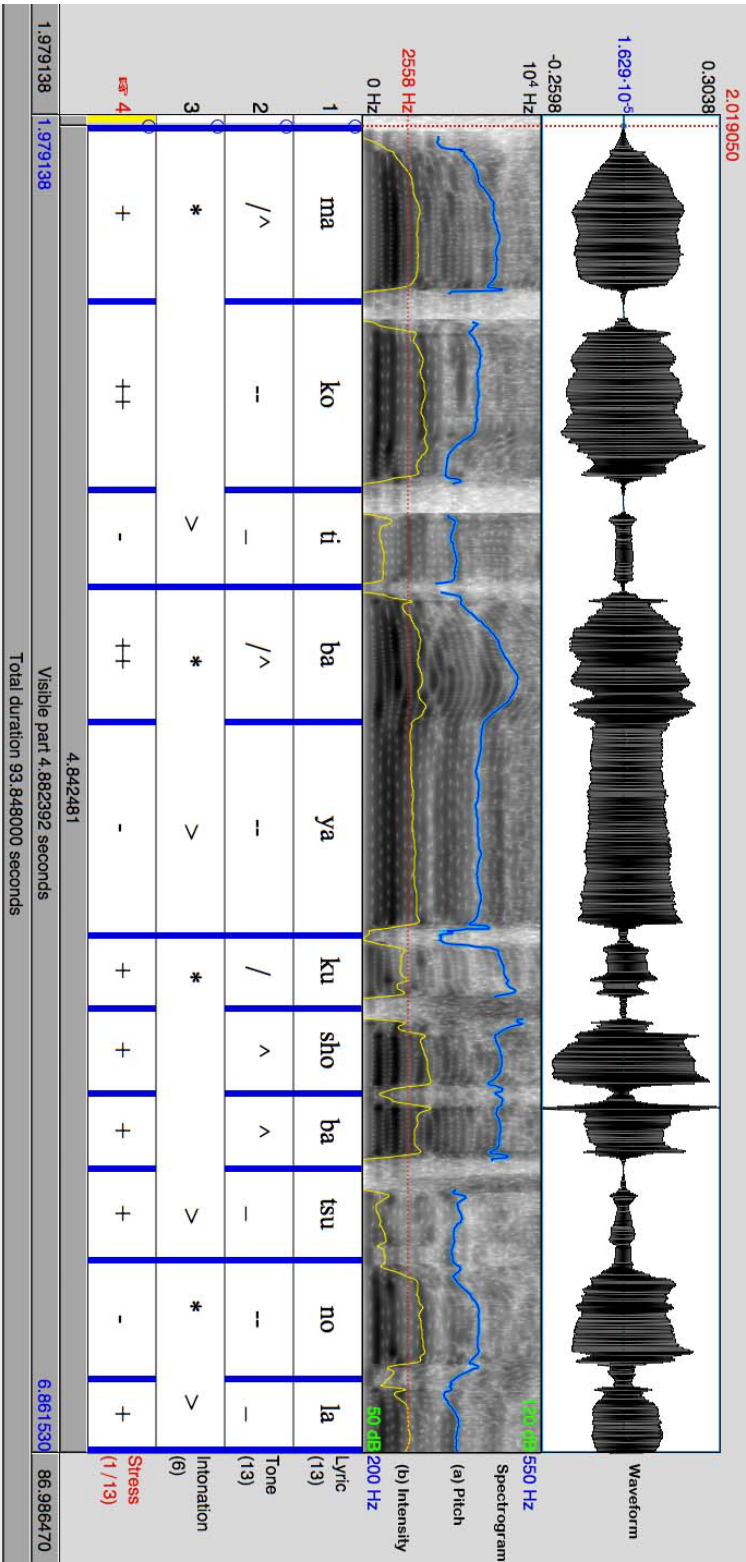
2.019050
0.3038
1.629·10⁻⁵
-0.2598
10⁴ Hz
2558 Hz
0 Hz
1
2
3
4
1.979138
1.979138

| ma | ko | ti | ba | ya | ku | sho | ba | tsu | no | la |
|---|---|---|---|---|---|---|---|---|---|---|
| /\ | -- | _ | /\ | -- | / | \ | \ | _ | -- | _ |
| * | | \ | * | \ | * | | | \ | * | \ |
| + | ++ | - | ++ | - | + | + | + | + | - | + |

4.842481
Visible part 4.882392 seconds
Total duration 93.848000 seconds
6.861530
86.986470

120 dB
50 dB
550 Hz
200 Hz
Waveform
Spectrogram
(a) Pitch
(b) Intensity
Lyric (13)
Tone (13)
Intonation (6)
Stress (1 /13)